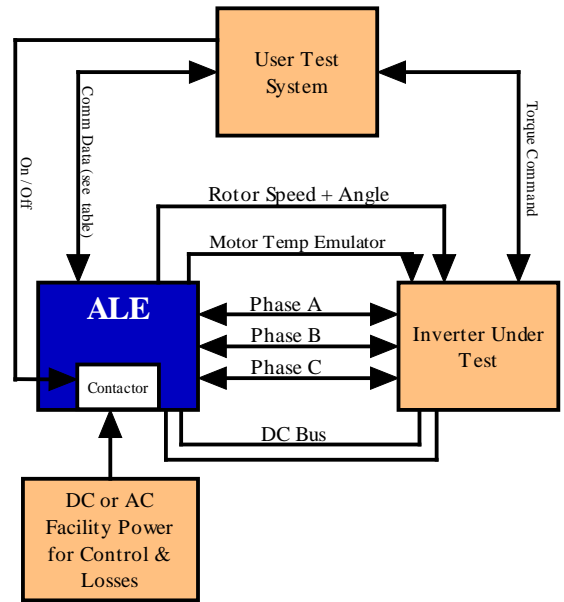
User Test System

On / Off

Comm Data (see table)

Torque Command

Rotor Speed + Angle

Motor Temp Emulator

ALE

Phase A

Phase B

Phase C

Inverter Under Test

Contactor

DC Bus

DC or AC Facility Power for Control & Losses